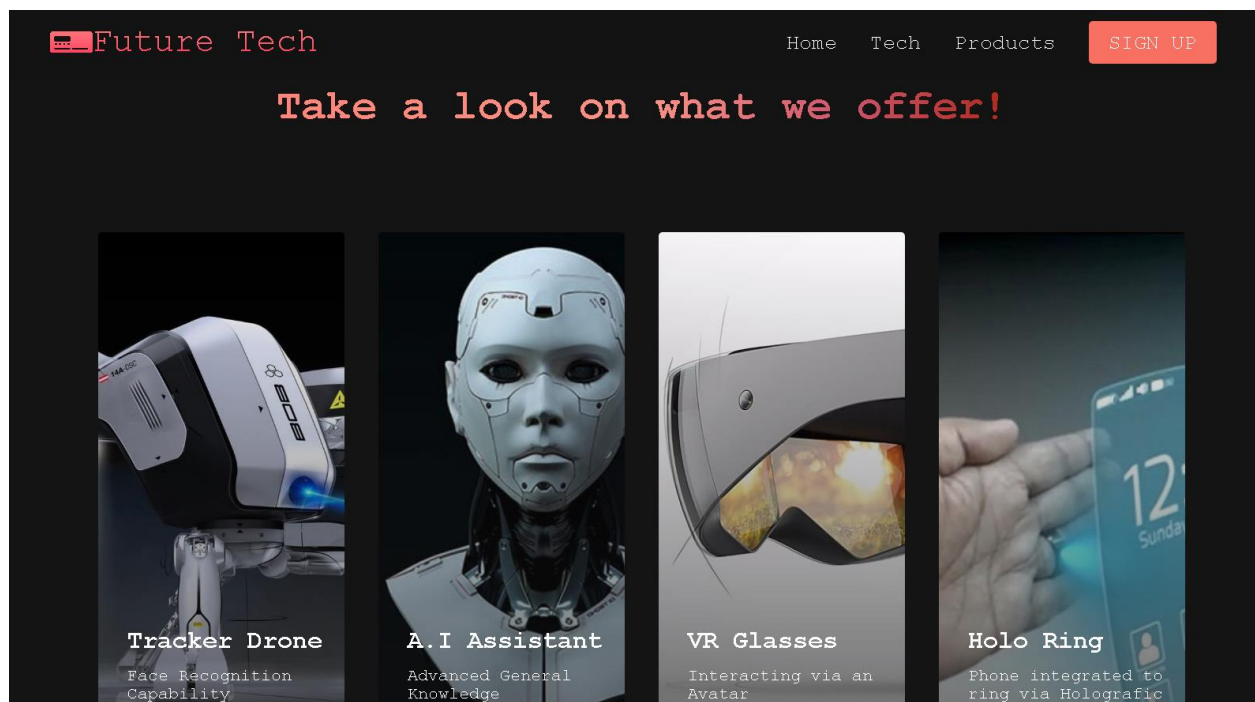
Future Tech

Home Tech Products SIGN UP

Take a look on what we offer!

144 808

Tracker Drone
Face Recognition Capability

A.I Assistant
Advanced General Knowledge

VR Glasses
Interacting via an Avatar

12
Sunday

Holo Ring
Phone integrated to ring via Holografic